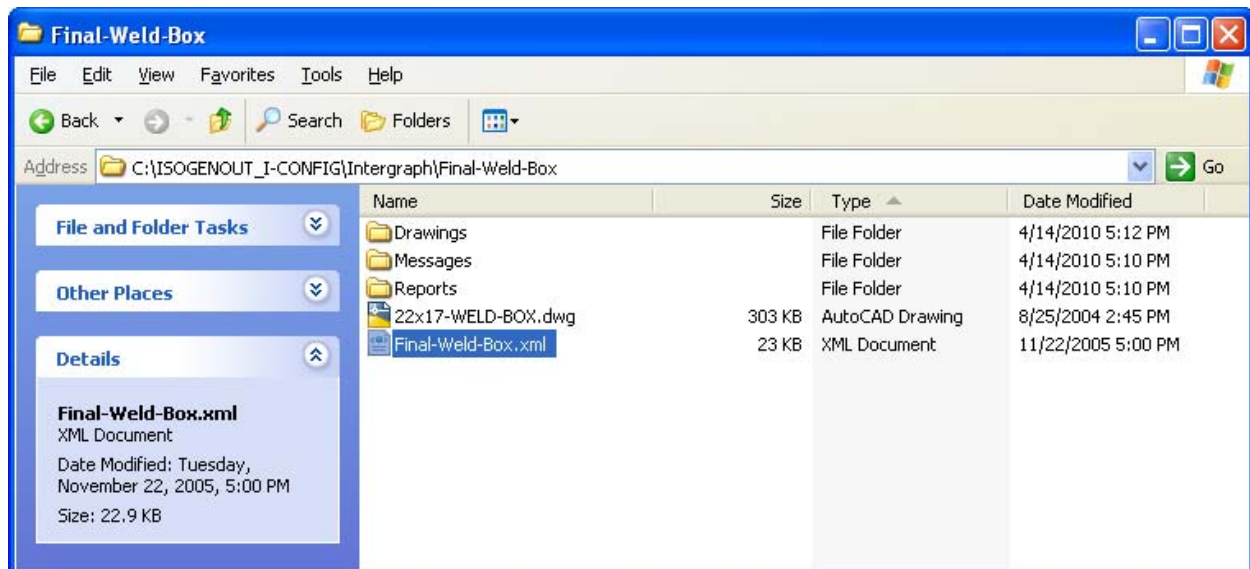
Final-Weld-Box

File Edit View Favorites Tools Help

Back Search Folders

Address C:\ISOGENOUT_I-CONFIG\Intergraph\Final-Weld-Box Go

File and Folder Tasks

Other Places

Details

Final-Weld-Box.xml
XML Document
Date Modified: Tuesday, November 22, 2005, 5:00 PM
Size: 22.9 KB

| Name | Size | Type | Date Modified |
|---|---|---|---|
| Drawings | | File Folder | 4/14/2010 5:12 PM |
| Messages | | File Folder | 4/14/2010 5:10 PM |
| Reports | | File Folder | 4/14/2010 5:10 PM |
| 22x17-WELD-BOX.dwg | 303 KB | AutoCAD Drawing | 8/25/2004 2:45 PM |
| Final-Weld-Box.xml | 23 KB | XML Document | 11/22/2005 5:00 PM |